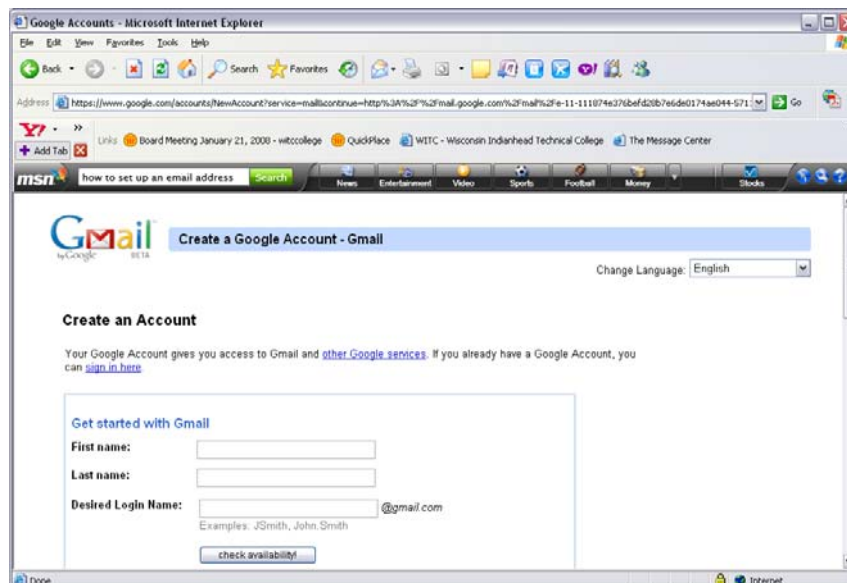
Google Accounts - Microsoft Internet Explorer

File Edit View Favorites Tools Help

Back · Search Favorites

Address https://www.google.com/accounts/NewAccount?service=mail&continue=http%3A%2F%2Fmail.google.com%2Fmail%2Fe-11-111074e376befd20b7e6de0174ae044-571 Go

Y! · » Links Board Meeting January 21, 2008 - witccollege QuickPlace WITC - Wisconsin Indianhead Technical College The Message Center

Add Tab

msn how to set up an email address Search News Entertainment Video Sports Football Money Stocks

Gmail by Google BETA

Create a Google Account - Gmail

Change Language: English

Create an Account

Your Google Account gives you access to Gmail and other Google services. If you already have a Google Account, you can sign in here.

Get started with Gmail

First name:

Last name:

Desired Login Name: @gmail.com

Examples: JSmith, John.Smith

check availability!

Done Internet